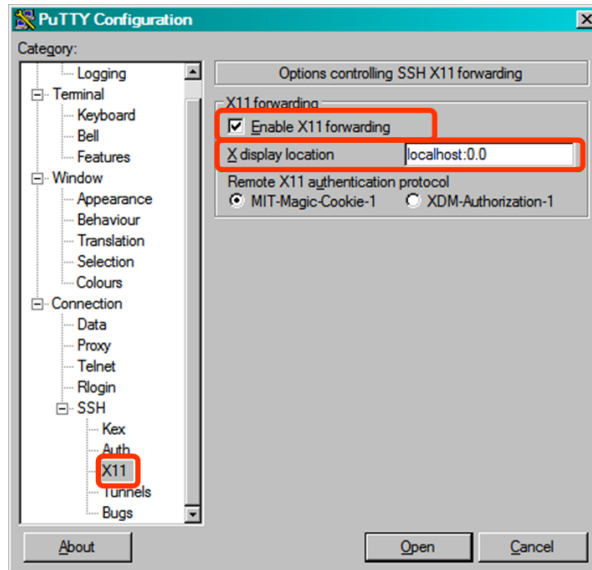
PuTTY Configuration

Category:

Logging
Terminal
Keyboard
Bell
Features
Window
Appearance
Behaviour
Translation
Selection
Colours
Connection
Data
Proxy
Telnet
Rlogin
SSH
Kex
Auth
X11
Tunnels
Bugs

Options controlling SSH X11 forwarding

X11 forwarding
Enable X11 forwarding
X display location localhost:0.0
Remote X11 authentication protocol
MIT-Magic-Cookie-1 XDM-Authorization-1

About
Open
Cancel